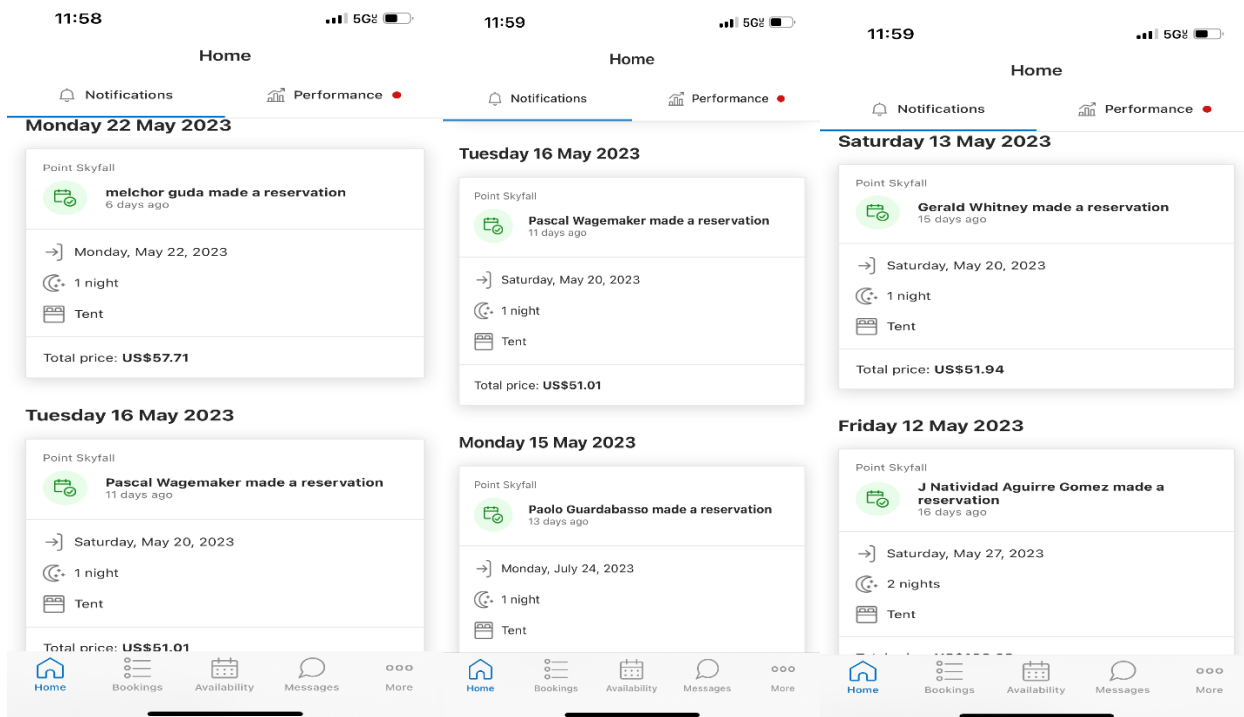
11:58

5G

Home

Notifications

Performance

Monday 22 May 2023

Point Skyfall

melchor guda made a reservation
6 days ago

Monday, May 22, 2023

1 night

Tent

Total price: **US$57.71**

Tuesday 16 May 2023

Point Skyfall

Pascal Wagemaker made a reservation
11 days ago

Saturday, May 20, 2023

1 night

Tent

Total price: **US$51.01**

Home Bookings Availability Messages More

11:59

5G

Home

Notifications

Performance

Tuesday 16 May 2023

Point Skyfall

Pascal Wagemaker made a reservation
11 days ago

Saturday, May 20, 2023

1 night

Tent

Total price: **US$51.01**

Monday 15 May 2023

Point Skyfall

Paolo Guardabasso made a reservation
13 days ago

Monday, July 24, 2023

1 night

Tent

Home Bookings Availability Messages More

11:59

5G

Home

Notifications

Performance

Saturday 13 May 2023

Point Skyfall

Gerald Whitney made a reservation
15 days ago

Saturday, May 20, 2023

1 night

Tent

Total price: **US$51.94**

Friday 12 May 2023

Point Skyfall

J Natividad Aguirre Gomez made a reservation
16 days ago

Saturday, May 27, 2023

2 nights

Tent

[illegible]

Home Bookings Availability Messages More